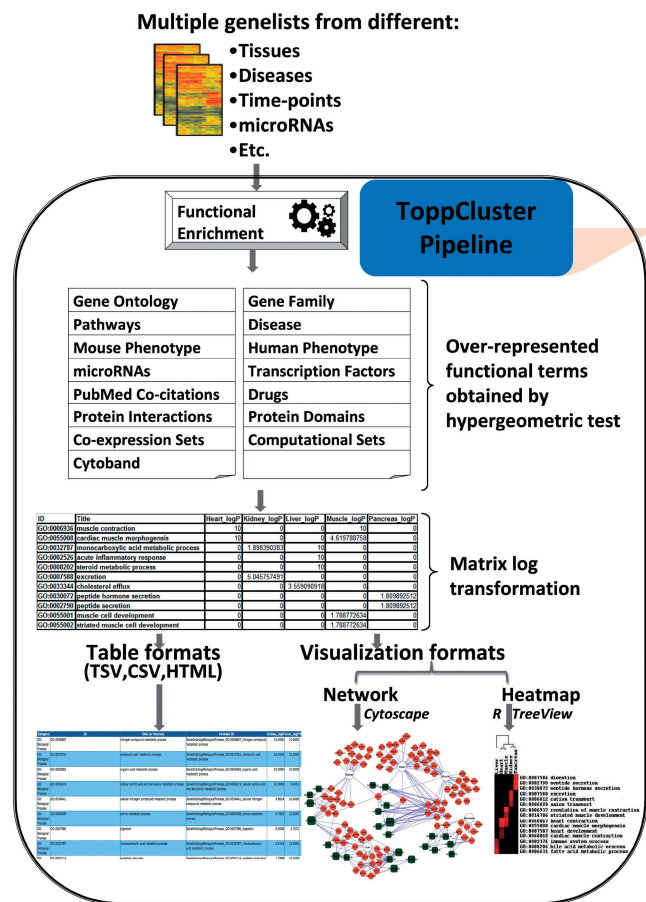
Multiple genelists from different:
•Tissues
•Diseases
•Time-points
•microRNAs
•Etc.

Functional Enrichment

ToppCluster Pipeline

| Gene Ontology | Gene Family |
|---|---|
| Pathways | Disease |
| Mouse Phenotype | Human Phenotype |
| microRNAs | Transcription Factors |
| PubMed Co-citations | Drugs |
| Protein Interactions | Protein Domains |
| Co-expression Sets | Computational Sets |
| Cytoband | |

Over-represented functional terms obtained by hypergeometric test

| ID | Title | Heart_logP | Kidney_logP | Liver_logP | Muscle_logP | Pancreas_logP |
|---|---|---|---|---|---|---|
| GO:0006936 | muscle contraction | 10 | 0 | 0 | 10 | 0 |
| GO:0055008 | cardiac muscle morphogenesis | 10 | 0 | 0 | 4.619788758 | 0 |
| GO:0032787 | monocarboxylic acid metabolic process | 0 | 1.898390383 | 10 | 0 | 0 |
| GO:0002526 | acute inflammatory response | 0 | 0 | 10 | 0 | 0 |
| GO:0008202 | steroid metabolic process | 0 | 0 | 10 | 0 | 0 |
| GO:0007588 | excretion | 0 | 5.045757491 | 0 | 0 | 0 |
| GO:0033344 | cholesterol efflux | 0 | 0 | 3.559090918 | 0 | 0 |
| GO:0030072 | peptide hormone secretion | 0 | 0 | 0 | 0 | 1.809892512 |
| GO:0002790 | peptide secretion | 0 | 0 | 0 | 0 | 1.809892512 |
| GO:0055001 | muscle cell development | 0 | 0 | 0 | 1.788772634 | 0 |
| GO:0055002 | striated muscle cell development | 0 | 0 | 0 | 1.788772634 | 0 |

Matrix log transformation

Table formats (TSV,CSV,HTML)

Visualization formats

Network
Cytoscape

Heatmap
R TreeView

GO:0007586 digestion
GO:0002790 peptide secretion
GO:0030072 peptide hormone secretion
GO:0007588 excretion
GO:0006812 cation transport
GO:0006820 anion transport
GO:0006937 regulation of muscle contraction
GO:0014706 striated muscle development
GO:0060047 heart contraction
GO:0055008 cardiac muscle morphogenesis
GO:0007507 heart development
GO:0060048 cardiac muscle contraction
GO:0002376 immune system process
GO:0008206 bile acid metabolic process
GO:0006631 fatty acid metabolic process